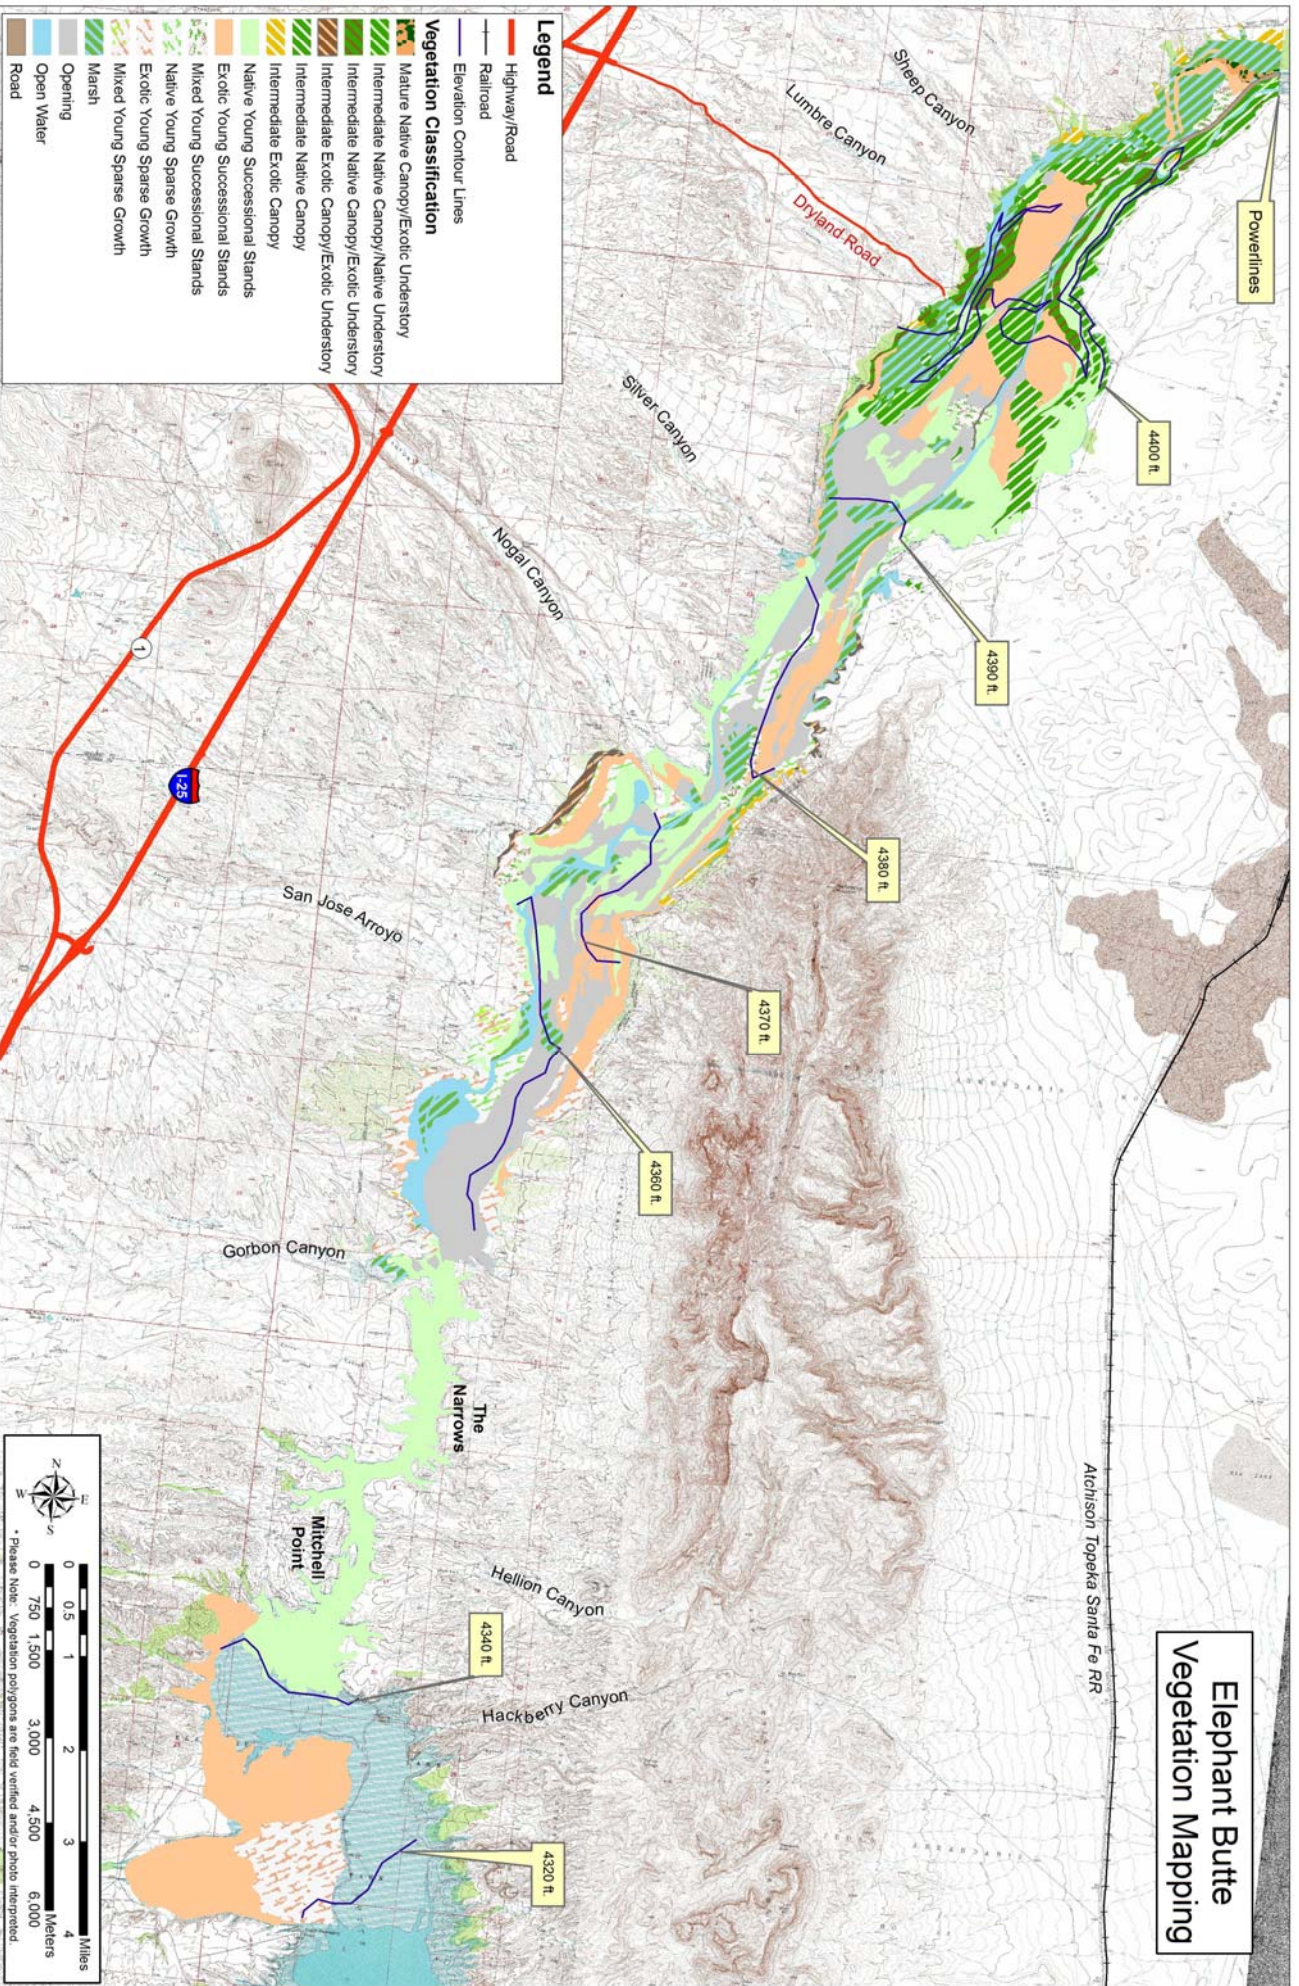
Elephant Butte
Vegetation Mapping

Legend
Highway/Road
Railroad
Elevation Contour Lines
Vegetation Classification
Mature Native Canopy/Exotic Understory
Intermediate Native Canopy/Native Understory
Intermediate Native Canopy/Exotic Understory
Intermediate Exotic Canopy/Exotic Understory
Intermediate Native Canopy
Intermediate Exotic Canopy
Native Young Successional Stands
Exotic Young Successional Stands
Mixed Young Successional Stands
Native Young Sparse Growth
Exotic Young Sparse Growth
Mixed Young Sparse Growth
Marsh
Opening
Open Water
Road

Powerlines
Sheep Canyon
Lumbre Canyon
Dryland Road
4400 ft.
Silver Canyon
4390 ft.
Nogal Canyon
1
I-25
4380 ft.
San Jose Arroyo
4370 ft.
4360 ft.
Gorbon Canyon
The Narrows
Atchison Topeka Santa Fe RR
Mitchell Point
Hellion Canyon
4340 ft.
Hackberry Canyon
4320 ft.

N
W E
S
0 0.5 1 2 3 4 Miles
0 750 1,500 3,000 4,500 6,000 Meters
* Please Note: Vegetation polygons are field verified and/or photo interpreted.